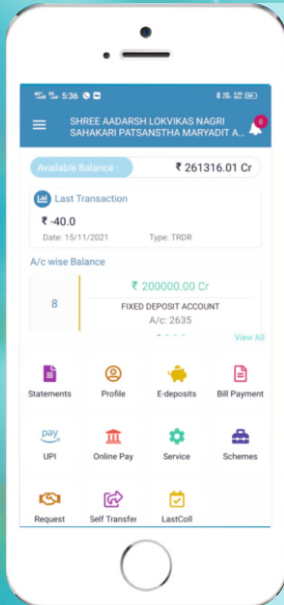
5:36

SHREE AADARSH LOKVIKAS NAGRI SAHAKARI PATSANSTHA MARYADIT A...

0

Available Balance :

₹ 261316.01 Cr

Last Transaction

₹ -40.0

Date: 15/11/2021

Type: TRDR

A/c wise Balance

8

₹ 200000.00 Cr

FIXED DEPOSIT ACCOUNT

A/c: 2635

View All

Statements

Profile

E-deposits

Bill Payment

pay

UPI

Online Pay

Service

Schemes

Request

Self Transfer

LastColl